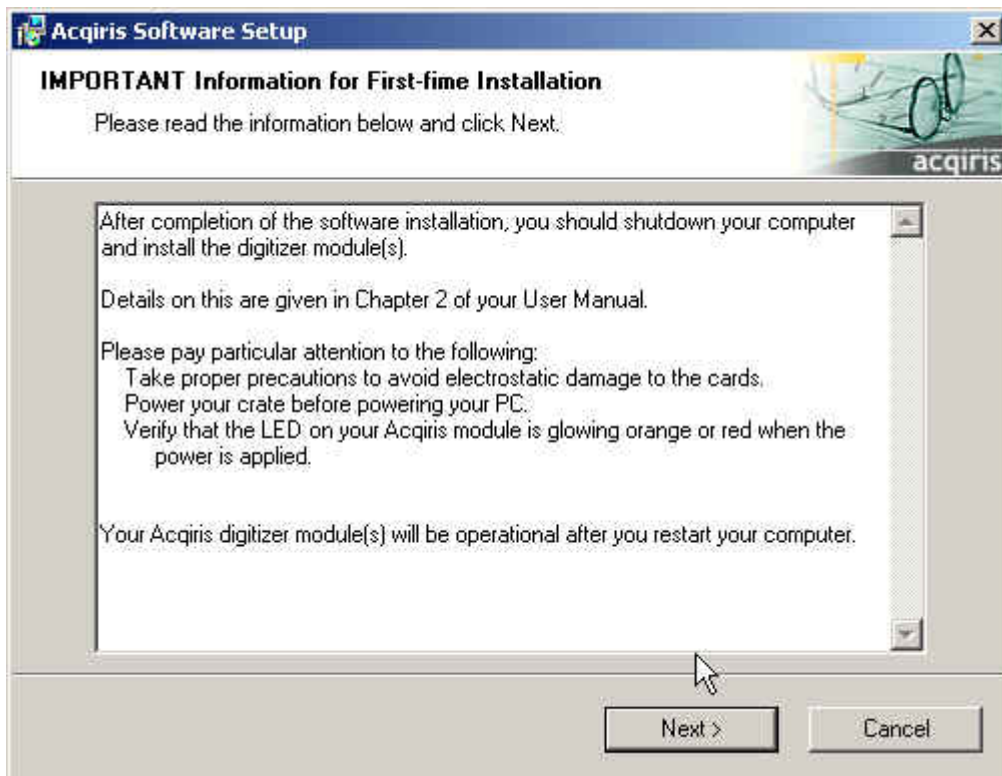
Acqiris Software Setup

IMPORTANT Information for First-fime Installation

Please read the information below and click Next.

acqiris

After completion of the software installation, you should shutdown your computer and install the digitizer module(s).

Details on this are given in Chapter 2 of your User Manual.

Please pay particular attention to the following:
Take proper precautions to avoid electrostatic damage to the cards.
Power your crate before powering your PC.
Verify that the LED on your Acqiris module is glowing orange or red when the power is applied.

Your Acqiris digitizer module(s) will be operational after you restart your computer.

Next >

Cancel